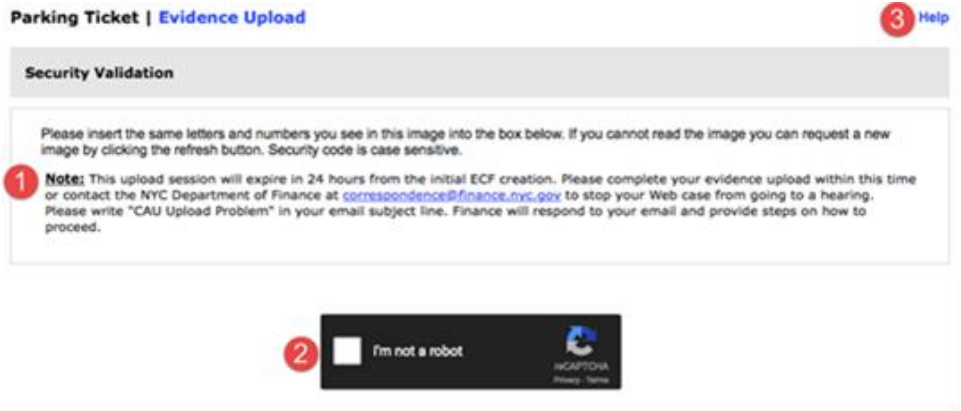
Parking Ticket | Evidence Upload

3 Help

Security Validation

Please insert the same letters and numbers you see in this image into the box below. If you cannot read the image you can request a new image by clicking the refresh button. Security code is case sensitive.

1 Note: This upload session will expire in 24 hours from the initial ECF creation. Please complete your evidence upload within this time or contact the NYC Department of Finance at correspondence@finance.nyc.gov to stop your Web case from going to a hearing. Please write "CAU Upload Problem" in your email subject line. Finance will respond to your email and provide steps on how to proceed.

2 I'm not a robot reCAPTCHA Privacy - Terms